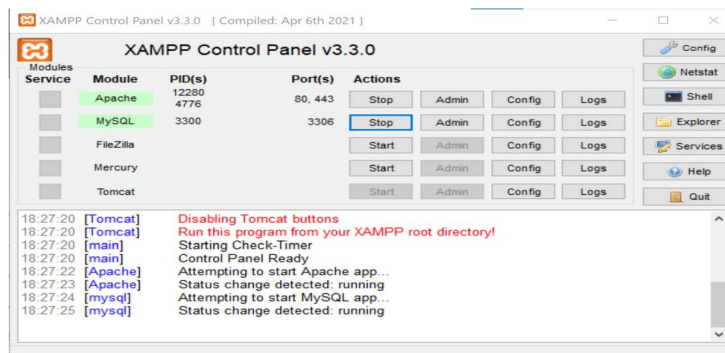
XAMPP Control Panel v3.3.0 [ Compiled: Apr 6th 2021 ]

XAMPP Control Panel v3.3.0

Config
Netstat
Shell
Explorer
Services
Help
Quit

| Modules Service | Module | PID(s) | Port(s) | Actions | | | |
|---|---|---|---|---|---|---|---|
| | Apache | 12280 4776 | 80, 443 | Stop | Admin | Config | Logs |
| | MySQL | 3300 | 3306 | Stop | Admin | Config | Logs |
| | FileZilla | | | Start | Admin | Config | Logs |
| | Mercury | | | Start | Admin | Config | Logs |
| | Tomcat | | | Start | Admin | Config | Logs |

18:27:20 [Tomcat] Disabling Tomcat buttons
18:27:20 [Tomcat] Run this program from your XAMPP root directory!
18:27:20 [main] Starting Check-Timer
18:27:20 [main] Control Panel Ready
18:27:22 [Apache] Attempting to start Apache app...
18:27:23 [Apache] Status change detected: running
18:27:24 [mysql] Attempting to start MySQL app...
18:27:25 [mysql] Status change detected: running